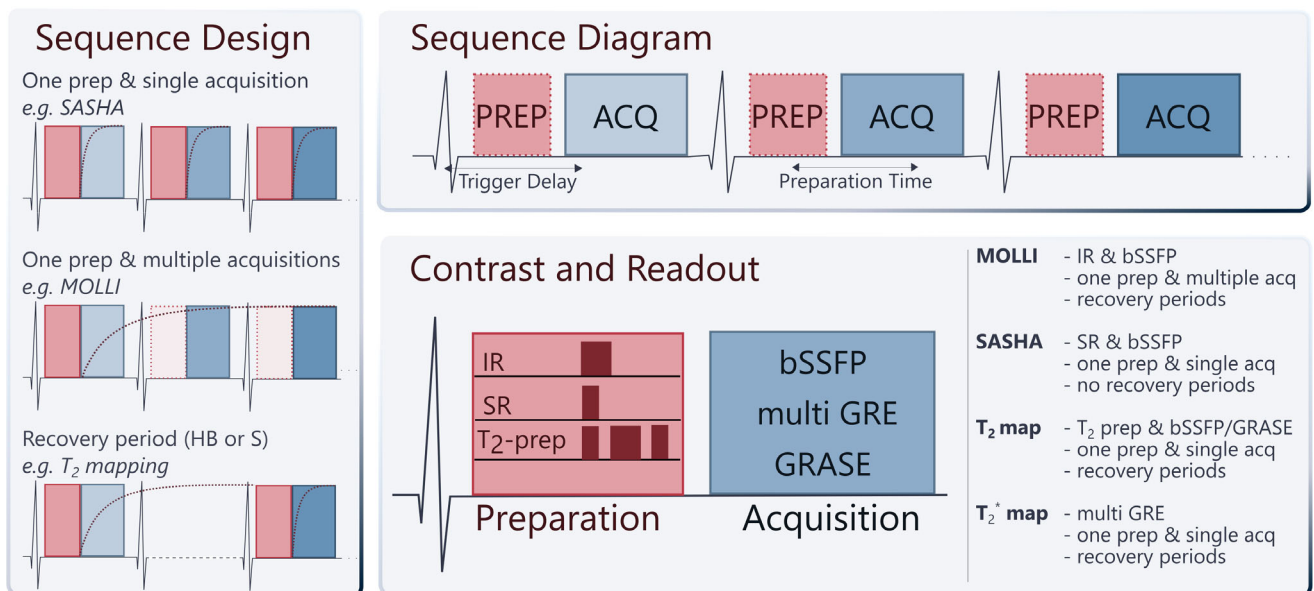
Sequence Design

One prep & single acquisition
e.g. SASHA

One prep & multiple acquisitions
e.g. MOLLI

Recovery period (HB or S)
e.g. $T_2$ mapping

Sequence Diagram

PREP ACQ PREP ACQ PREP ACQ

Trigger Delay

Preparation Time

Contrast and Readout

IR

SR

$T_2$-prep

Preparation

bSSFP
multi GRE
GRASE

Acquisition

**MOLLI** - IR & bSSFP
- one prep & multiple acq
- recovery periods

**SASHA** - SR & bSSFP
- one prep & single acq
- no recovery periods

**$T_2$ map** - $T_2$ prep & bSSFP/GRASE
- one prep & single acq
- recovery periods

**$T_2^*$ map** - multi GRE
- one prep & single acq
- recovery periods